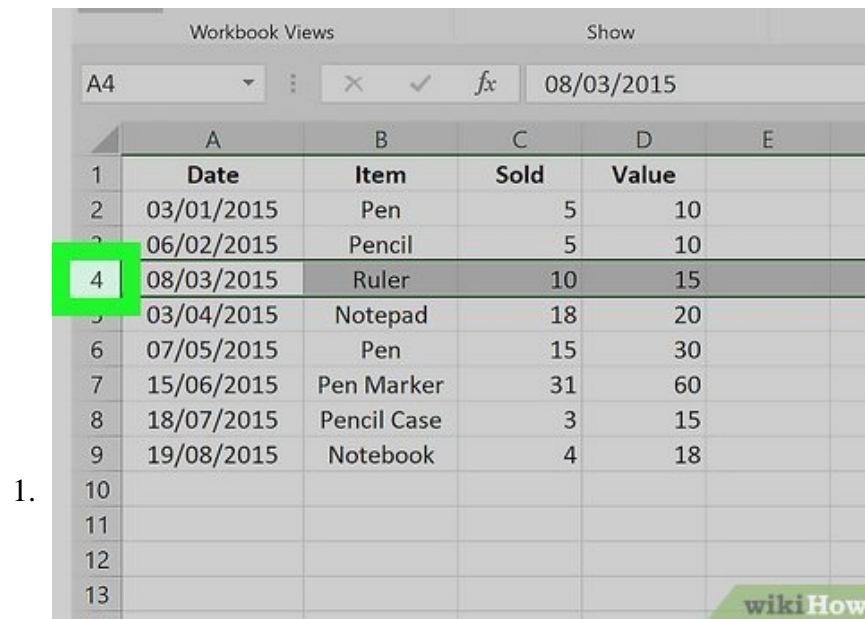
Workbook Views

Show

A4

$fx$

08/03/2015

|  | A | B | C | D | E |
|---|---|---|---|---|---|
| 1 | Date | Item | Sold | Value |  |
| 2 | 03/01/2015 | Pen | 5 | 10 |  |
| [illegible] | 06/02/2015 | Pencil | 5 | 10 |  |
| 4 | 08/03/2015 | Ruler | 10 | 15 |  |
| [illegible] | 03/04/2015 | Notepad | 18 | 20 |  |
| 6 | 07/05/2015 | Pen | 15 | 30 |  |
| 7 | 15/06/2015 | Pen Marker | 31 | 60 |  |
| 8 | 18/07/2015 | Pencil Case | 3 | 15 |  |
| 9 | 19/08/2015 | Notebook | 4 | 18 |  |
| 10 |  |  |  |  |  |
| 11 |  |  |  |  |  |
| 12 |  |  |  |  |  |
| 13 |  |  |  |  |  |

1.

wikiHow